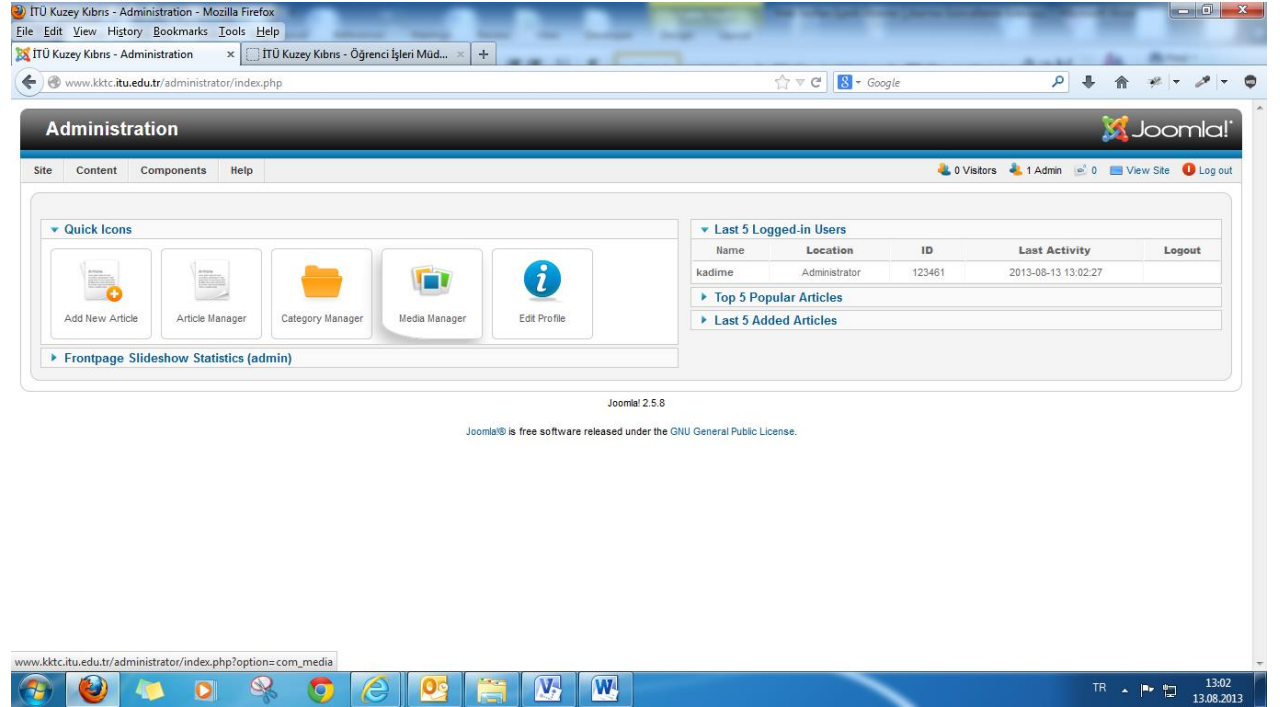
İTÜ Kuzey Kıbrıs - Administration - Mozilla Firefox
File Edit View History Bookmarks Tools Help
İTÜ Kuzey Kıbrıs - Administration ×
İTÜ Kuzey Kıbrıs - Öğrenci İşleri Müd... ×
+
www.kktc.itu.edu.tr/administrator/index.php
Google

Administration
Joomla!

Site Content Components Help
0 Visitors 1 Admin 0 View Site Log out

▾ Quick Icons
Add New Article
Article Manager
Category Manager
Media Manager
Edit Profile
▸ Frontpage Slideshow Statistics (admin)

▾ Last 5 Logged-in Users

| Name | Location | ID | Last Activity | Logout |
|---|---|---|---|---|
| kadime | Administrator | 123461 | 2013-08-13 13:02:27 | |

▸ Top 5 Popular Articles
▸ Last 5 Added Articles

Joomla! 2.5.8

Joomla!® is free software released under the GNU General Public License.

www.kktc.itu.edu.tr/administrator/index.php?option=com_media

TR
13:02
13.08.2013